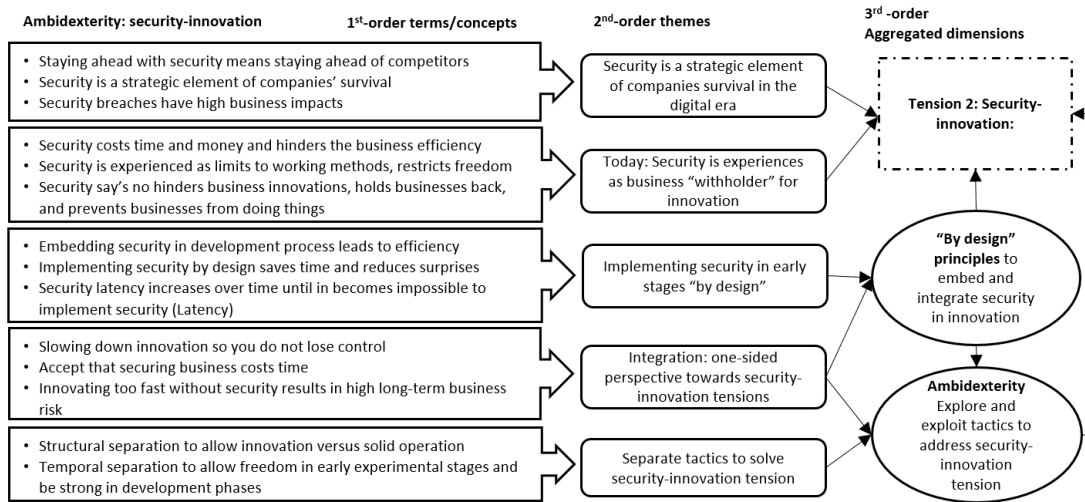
Ambidexterity: security-innovation

1$^{st}$-order terms/concepts

2$^{nd}$-order themes

3$^{rd}$ -order
Aggregated dimensions

• Staying ahead with security means staying ahead of competitors
• Security is a strategic element of companies' survival
• Security breaches have high business impacts

Security is a strategic element of companies survival in the digital era

• Security costs time and money and hinders the business efficiency
• Security is experienced as limits to working methods, restricts freedom
• Security say's no hinders business innovations, holds businesses back, and prevents businesses from doing things

Today: Security is experiences as business "withholder" for innovation

Tension 2: Security-innovation:

• Embedding security in development process leads to efficiency
• Implementing security by design saves time and reduces surprises
• Security latency increases over time until in becomes impossible to implement security (Latency)

Implementing security in early stages "by design"

"By design" principles to embed and integrate security in innovation

• Slowing down innovation so you do not lose control
• Accept that securing business costs time
• Innovating too fast without security results in high long-term business risk

Integration: one-sided perspective towards security-innovation tensions

• Structural separation to allow innovation versus solid operation
• Temporal separation to allow freedom in early experimental stages and be strong in development phases

Separate tactics to solve security-innovation tension

Ambidexterity
Explore and exploit tactics to address security-innovation tension